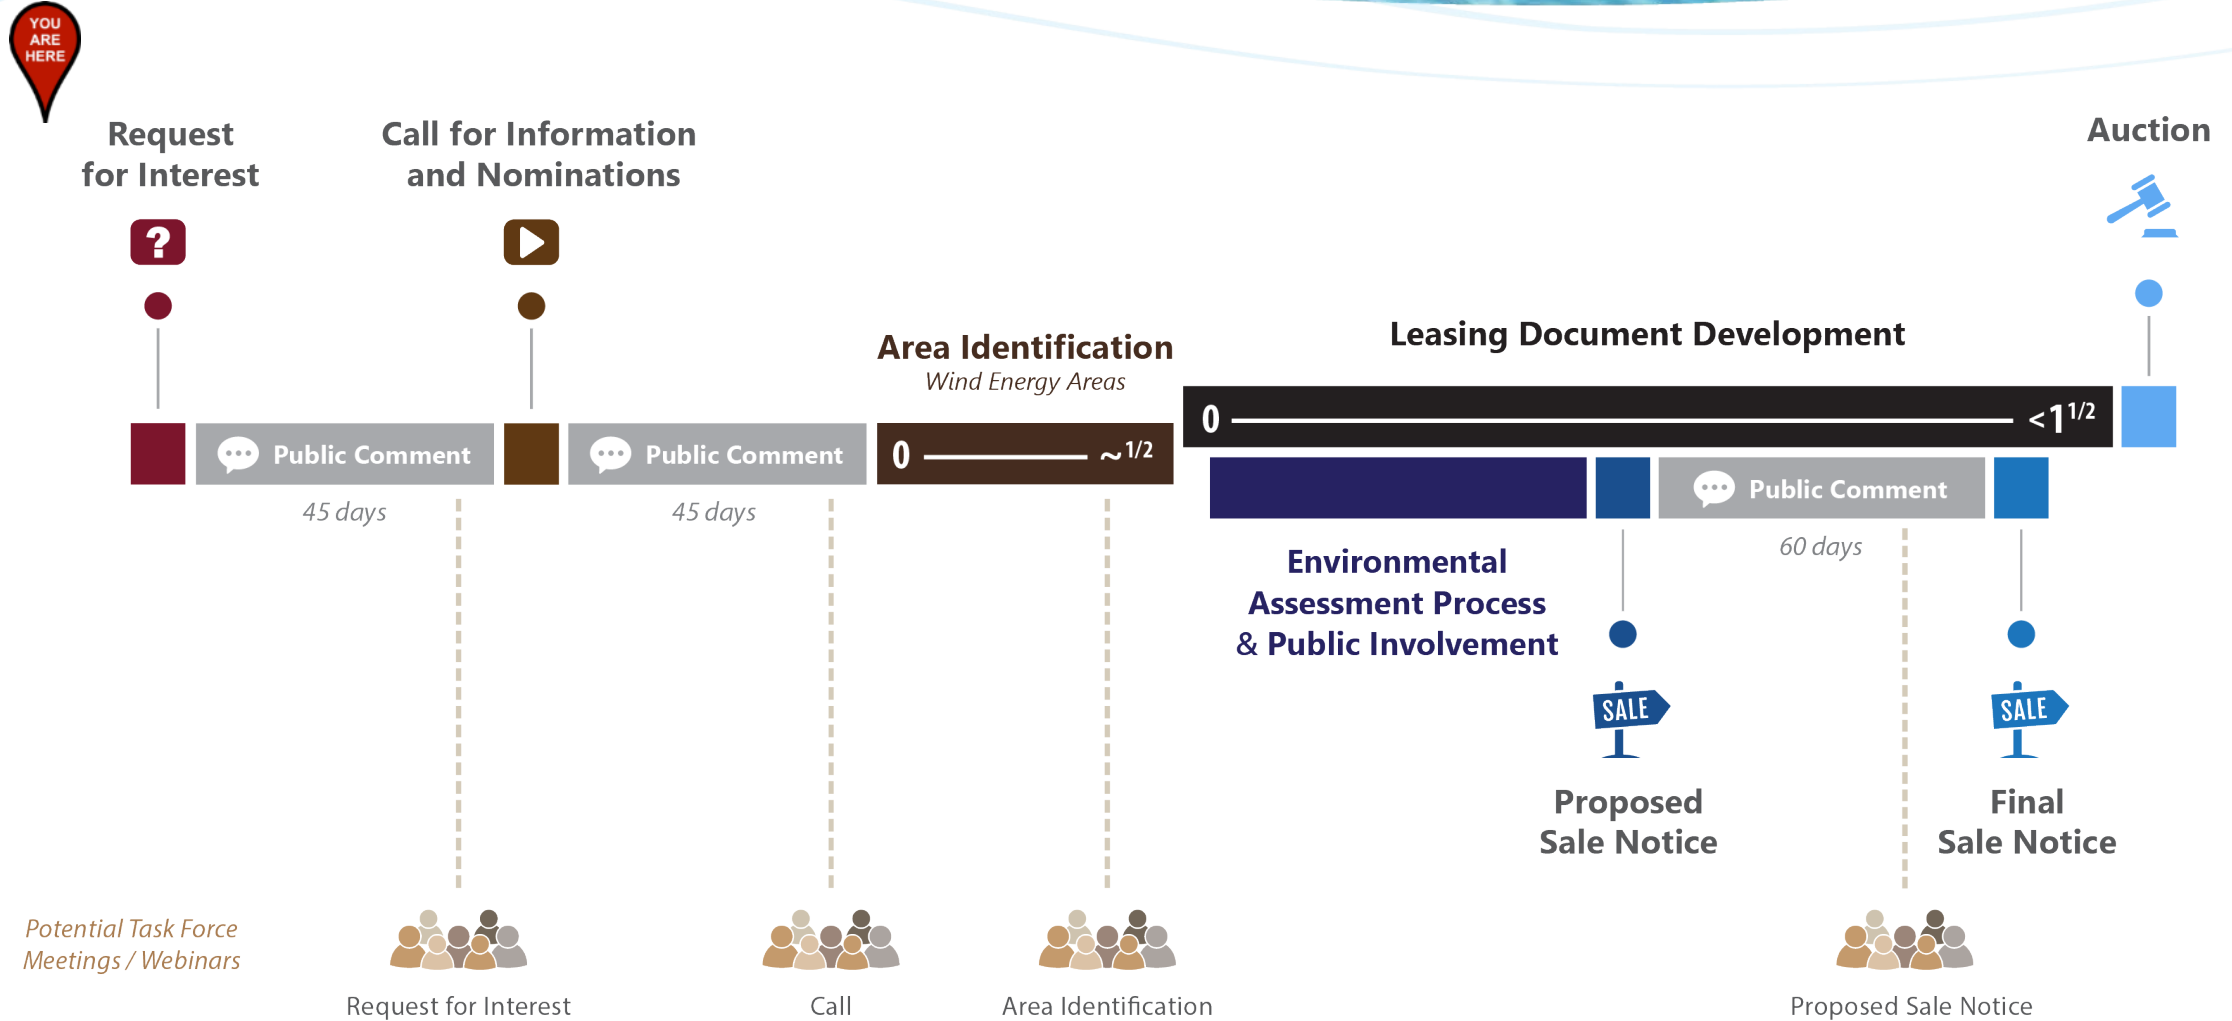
YOU ARE HERE

Request for Interest

Call for Information and Nominations

Auction

Area Identification
Wind Energy Areas

Leasing Document Development

Public Comment
45 days

Public Comment
45 days

0 ~1/2

0 <$1^{1/2}$

Public Comment
60 days

Environmental Assessment Process & Public Involvement

SALE
Proposed Sale Notice

SALE
Final Sale Notice

Potential Task Force Meetings / Webinars

Request for Interest

Call

Area Identification

Proposed Sale Notice